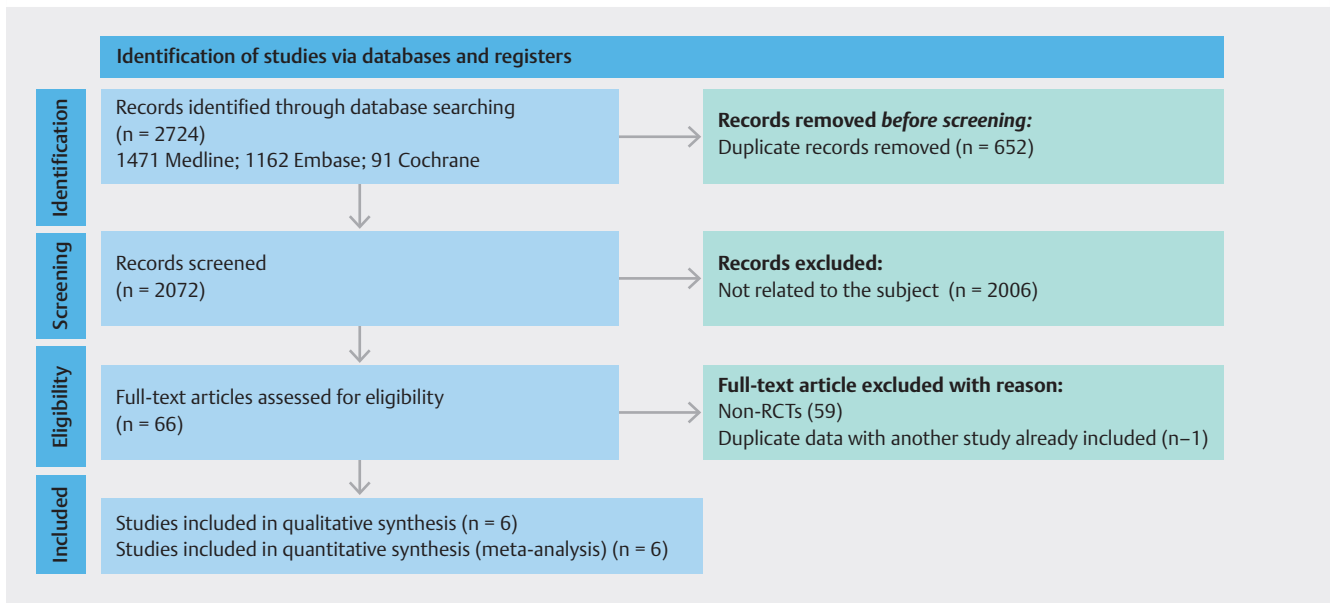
Identification of studies via databases and registers

Identification

Records identified through database searching (n = 2724)
1471 Medline; 1162 Embase; 91 Cochrane

Records removed *before screening:*
Duplicate records removed (n = 652)

Screening

Records screened (n = 2072)

Records excluded:
Not related to the subject (n = 2006)

Eligibility

Full-text articles assessed for eligibility (n = 66)

Full-text article excluded with reason:
Non-RCTs (59)
Duplicate data with another study already included (n–1)

Included

Studies included in qualitative synthesis (n = 6)
Studies included in quantitative synthesis (meta-analysis) (n = 6)